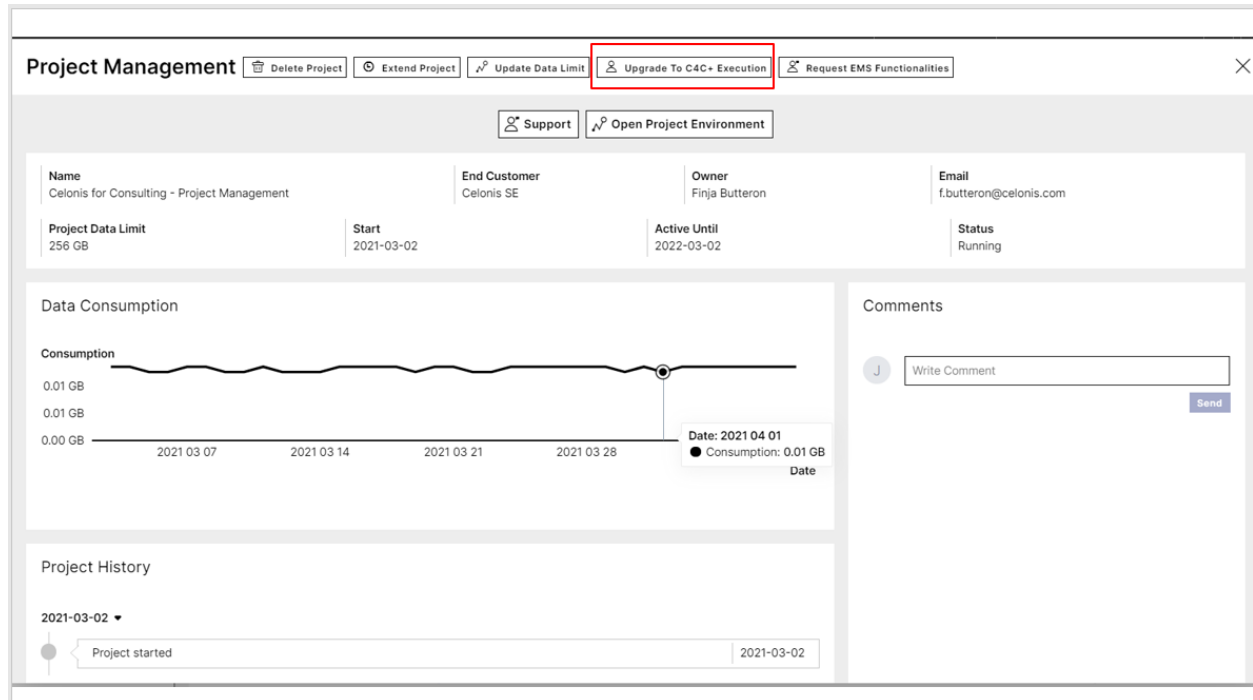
Project Management
Delete Project
Extend Project
Update Data Limit
Upgrade To C4C+ Execution
Request EMS Functionalities

Support
Open Project Environment

| Name | End Customer | Owner | Email |
|---|---|---|---|
| Celonis for Consulting - Project Management | Celonis SE | Finja Butteron | f.butteron@celonis.com |

| Project Data Limit | Start | Active Until | Status |
|---|---|---|---|
| 256 GB | 2021-03-02 | 2022-03-02 | Running |

Data Consumption

Consumption
0.01 GB
0.01 GB
0.00 GB
2021 03 07
2021 03 14
2021 03 21
2021 03 28
Date: 2021 04 01
Consumption: 0.01 GB
Date

Comments

J
Write Comment
Send

Project History

2021-03-02
Project started
2021-03-02